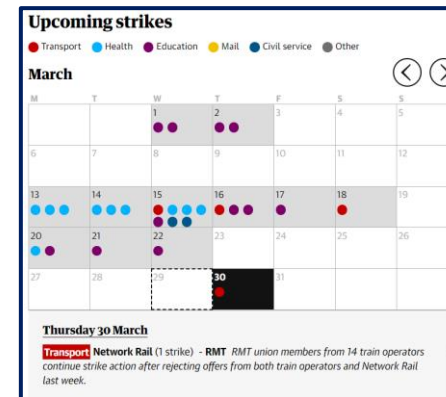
Upcoming strikes

Transport Health Education Mail Civil service Other

March

| M | T | W | T | F | S | S |
|---|---|---|---|---|---|---|
| | | 1 | 2 | 3 | 4 | 5 |
| 6 | 7 | 8 | 9 | 10 | 11 | 12 |
| 13 | 14 | 15 | 16 | 17 | 18 | 19 |
| 20 | 21 | 22 | 23 | 24 | 25 | 26 |
| 27 | 28 | 29 | 30 | 31 | | |

Thursday 30 March

Transport Network Rail (1 strike) - RMT RMT union members from 14 train operators continue strike action after rejecting offers from both train operators and Network Rail last week.